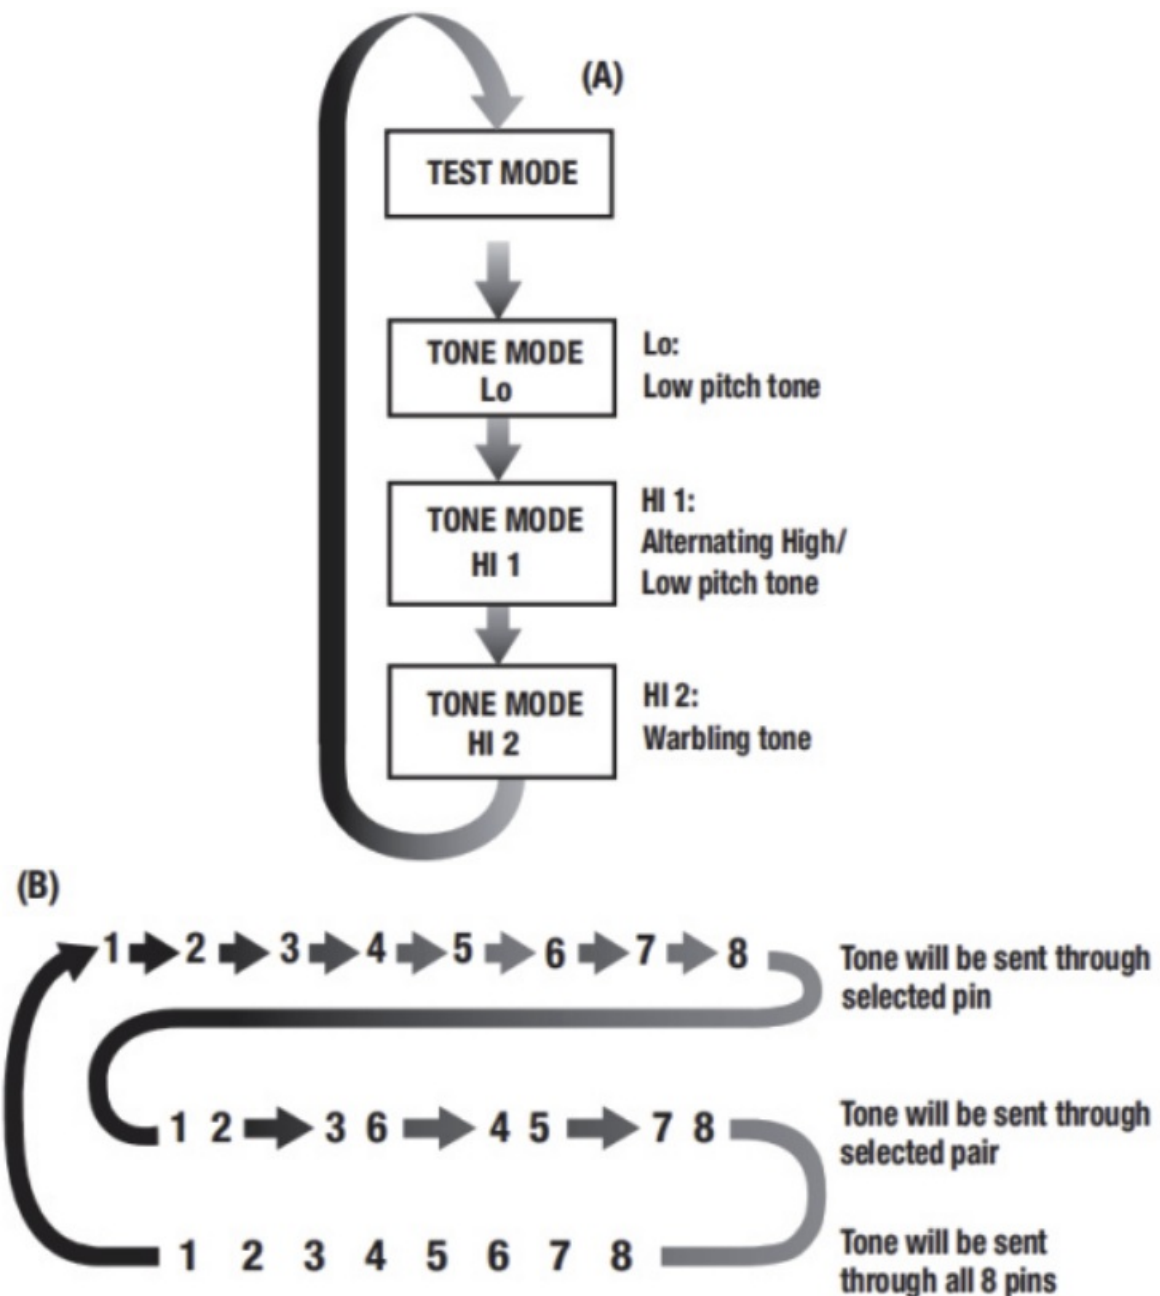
(A)

TEST MODE

TONE MODE Lo

Lo:
Low pitch tone

TONE MODE HI 1

HI 1:
Alternating High/ Low pitch tone

TONE MODE HI 2

HI 2:
Warbling tone

(B)

1 2 3 4 5 6 7 8

Tone will be sent through selected pin

1 2 3 6 4 5 7 8

Tone will be sent through selected pair

1 2 3 4 5 6 7 8

Tone will be sent through all 8 pins